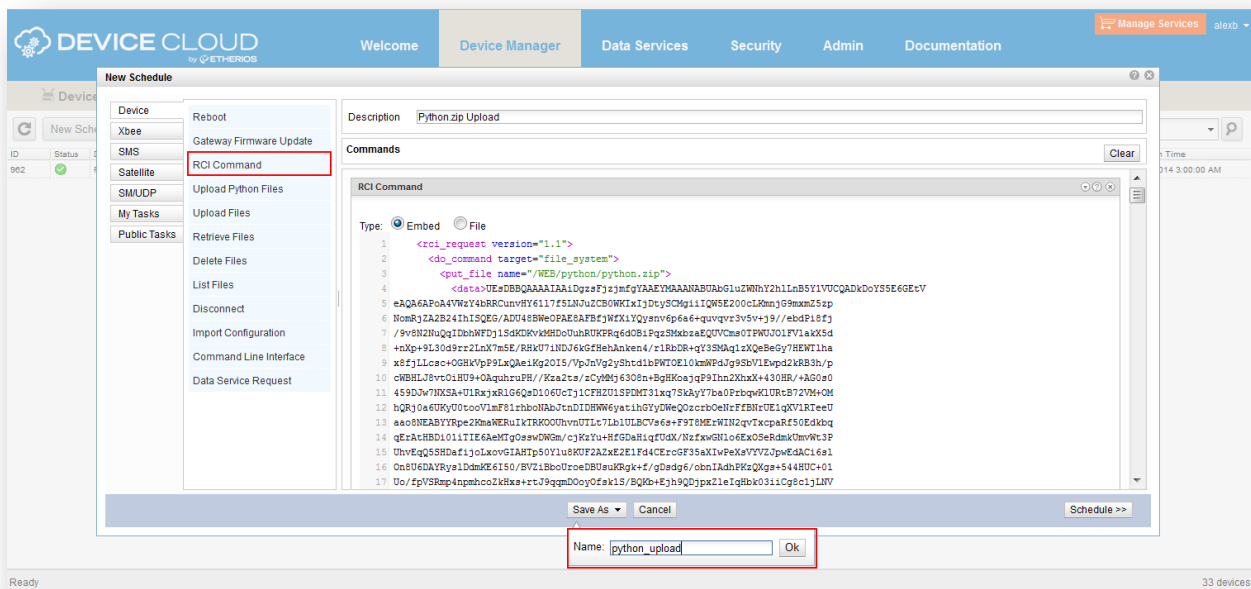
DEVICE CLOUD by ETHERIOS

Welcome Device Manager Data Services Security Admin Documentation

Manage Services alexb

Device

New Sche

ID Status

962

New Schedule

Device
Xbee
SMS
Satellite
SM/UDP
My Tasks
Public Tasks

Reboot
Gateway Firmware Update
RCI Command
Upload Python Files
Upload Files
Retrieve Files
Delete Files
List Files
Disconnect
Import Configuration
Command Line Interface
Data Service Request

Description Python.zip Upload

Commands Clear

RCI Command

Type: Embed File

1 <rci_request version="1.1">
2 <do_command target="file_system">
3 <put_file name="/WEB/python/python.zip">
4 <data>UEsDBBQAAAAIAAiDgzsFjzjmfgYAAEYMAAANABUAbGluZWNhY2hlLnB5Y1VUCQADkDoYS5E6GEtV
5 eAQA6APoA4VWzY4bRRCunvHY6117f5LNJuZCB0WKIxIjDtySCMgiiIQW5E200cLKmnjG9mxmZ5zp
6 NomRjZA2B24IhISQEG/ADU48BWeOPAE8AFBfjWfXiYQysnv6p6a6+quvqvr3v5v+j9//ebdPi8fj
7 /9v8N2NuQqIDbhWFDj1SdKDKvkMHDoUuhRUKPRq6dOBiPqzSMxbzaEQUVCms0TPWUJOlFV1akX5d
8 +nXp+9L30d9rr2LnX7m5E/RHkU7iNDJ6kGfHehAnken4/r1RbDR+qY3SMAq1zXQeBeGy7HEWTlha
9 x8fjLLcsc+OGHkVpP9LxQAeiKg2OI5/VpJnVg2yShtd1bPWTOE10kmWPdJg9SbV1Ewpd2kRB3h/p
10 cWBHLJ8vtOiHU9+OAquhruPH//Kza2ts/zCyMMj6308n+BgHKoajqP9Inn2XhxX+430HR/+AG0s0
11 459DJw7NXSA+UlRxjxRlG6QsD106OcTj1CFHZU1SPDMT31xq7SkAyY7ba0PrbqwKlURtB72VM+OM
12 hQRj0a6UKyU0tooVlmF81rhboNAbJtnDIDHWW6yatihGYyDWeQOzcrbOeNrFfBNrUE1qXVlRTeeU
13 aao8NEABYYRpe2KmaWERuIkTRKOOUhvnUTLt7LblULBCVs6s+F9T8MErWIN2qvTxcpaRf50Edkbq
14 qErAtHBDi01iTIE6AeMTgOsswDWGm/cjKzYu+HfGDaHiqfUdX/NzfxwGNlo6ExO5eRdmkUmvWt3P
15 UhvEqQ5SHDafijoLxovGIAHTp50Ylu8KUF2AZxE2E1Fd4CErcGF35aXIwPeXsVYVZJpwEdACi6sl
16 On8U6DAYRysIDdmKE6I50/BVZiBboUroeDBUsuKRgk+f/gDsdg6/obnIAdhPKzQXgs+544HUC+01
17 Uo/fpVSRmp4npmhcoZkHxs+rtJ9qqmD0oyOfsk1S/BQKb+Ejh9QDjpxZleIqHbk03iiCg8c1jLNV

Save As Cancel Schedule >>

Name: python_upload Ok

n Time
014 3:00:00 AM

Ready 33 devices